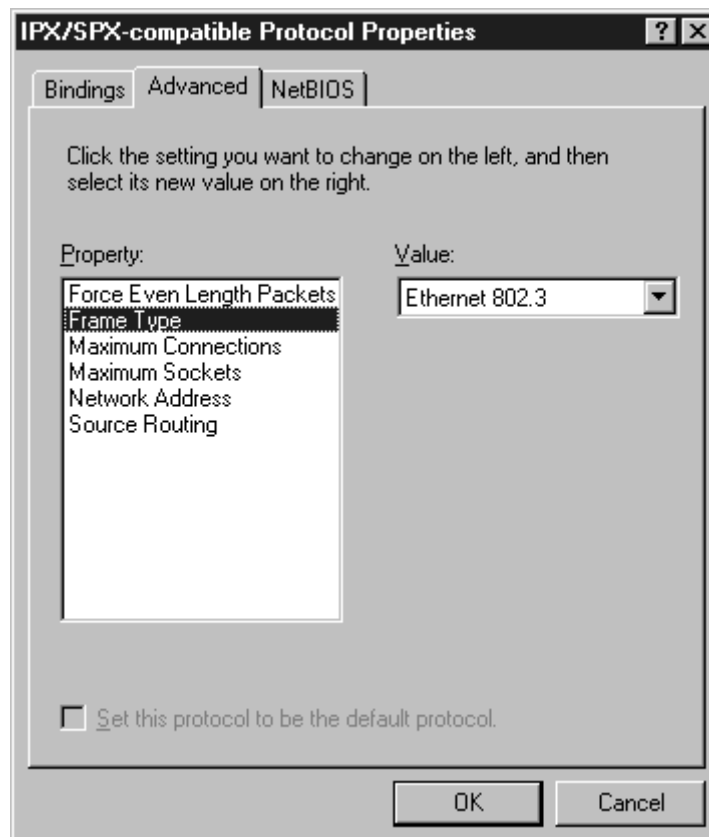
IPX/SPX-compatible Protocol Properties

?

Bindings

Advanced

NetBIOS

Click the setting you want to change on the left, and then select its new value on the right.

Property:

Force Even Length Packets
Frame Type
Maximum Connections
Maximum Sockets
Network Address
Source Routing

Value:

Ethernet 802.3

Set this protocol to be the default protocol.

OK

Cancel